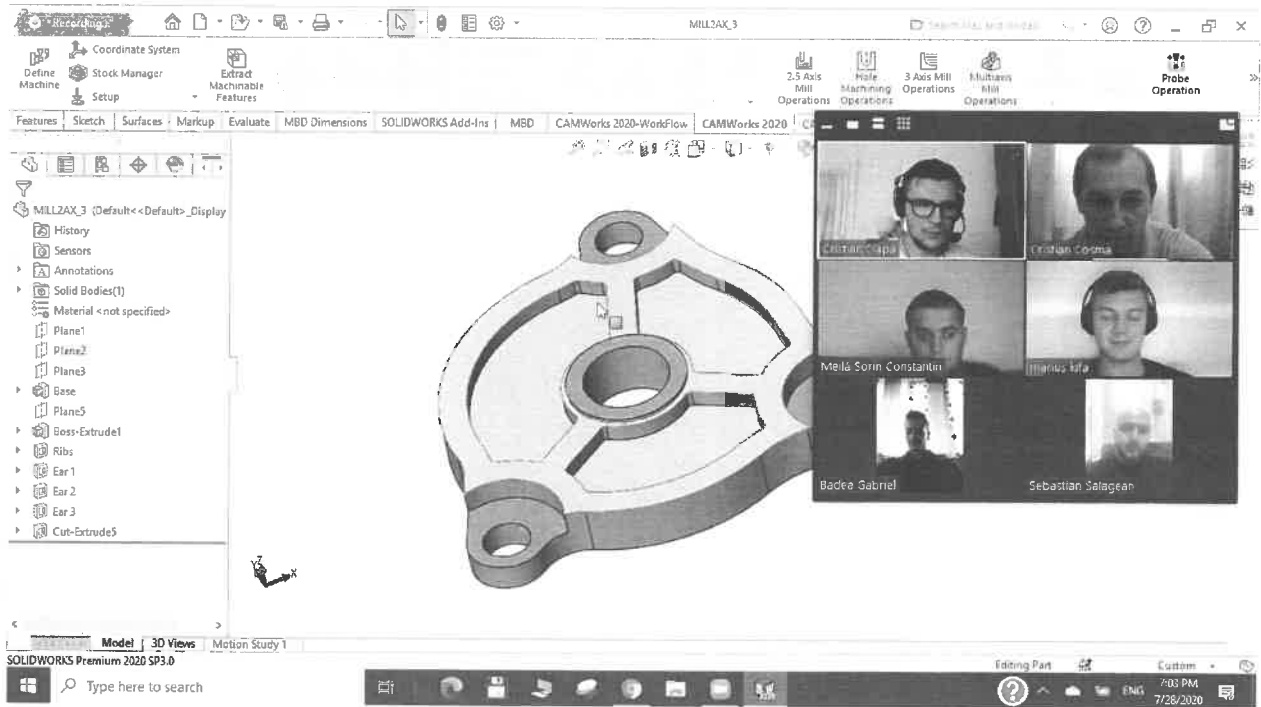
Recording...

MILL2AX_3

Search MySolidWorks

Coordinate System
Define Machine
Stock Manager
Setup
Extract Machinable Features

2.5 Axis Mill Operations
Hole Machining Operations
3 Axis Mill Operations
Multiaxis Mill Operations
Probe Operation

Features | Sketch | Surfaces | Markup | Evaluate | MBD Dimensions | SOLIDWORKS Add-Ins | MBD | CAMWorks 2020-WorkFlow | CAMWorks 2020 | C

MILL2AX_3 (Default<<Default>_Display
History
Sensors
Annotations
Solid Bodies(1)
Material <not specified>
Plane1
Plane2
Plane3
Base
Plane5
Boss-Extrude1
Ribs
Ear 1
Ear 2
Ear 3
Cut-Extrude5

Cristian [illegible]
Cristian Cosma
Meilă Sorin Constantin
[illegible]
Badea Gabriel
Sebastian Salagean

Model | 3D Views | Motion Study 1

SOLIDWORKS Premium 2020 SP3.0

Editing Part
Custom

Type here to search

ENG
7:03 PM
7/28/2020